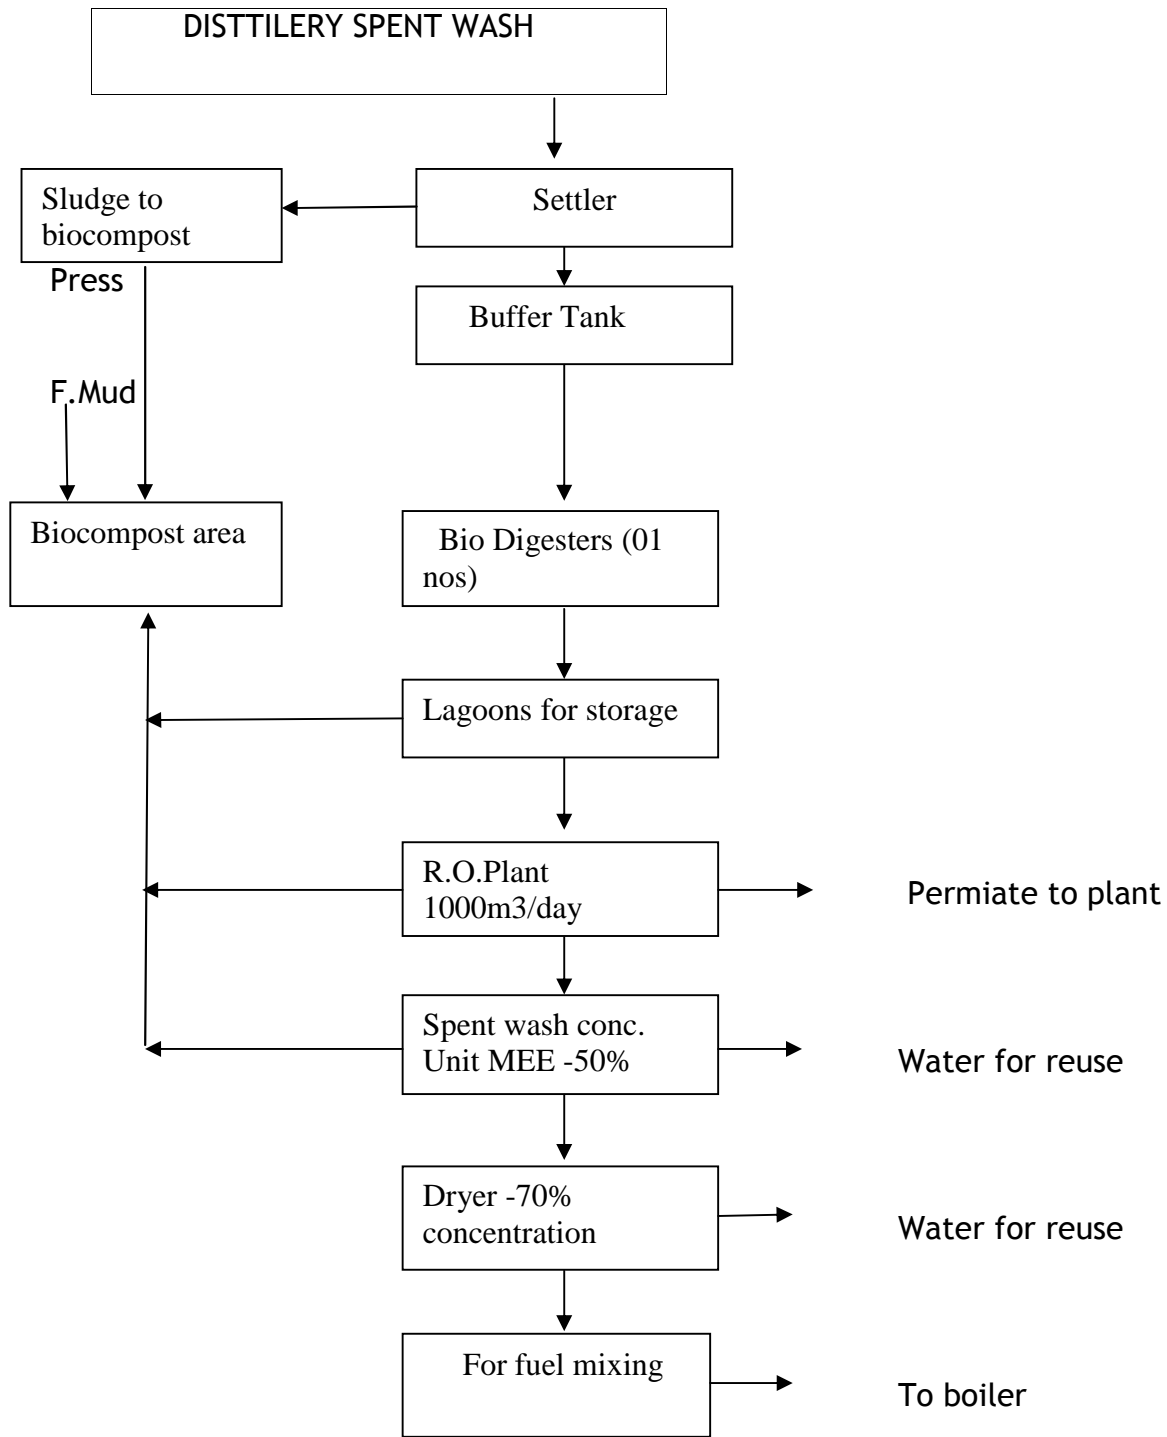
DISTTILERY SPENT WASH

Settler

Sludge to biocompost

Press

Buffer Tank

F.Mud

Biocompost area

Bio Digesters (01 nos)

Lagoons for storage

R.O.Plant 1000m3/day

Permiate to plant

Spent wash conc. Unit MEE -50%

Water for reuse

Dryer -70% concentration

Water for reuse

For fuel mixing

To boiler